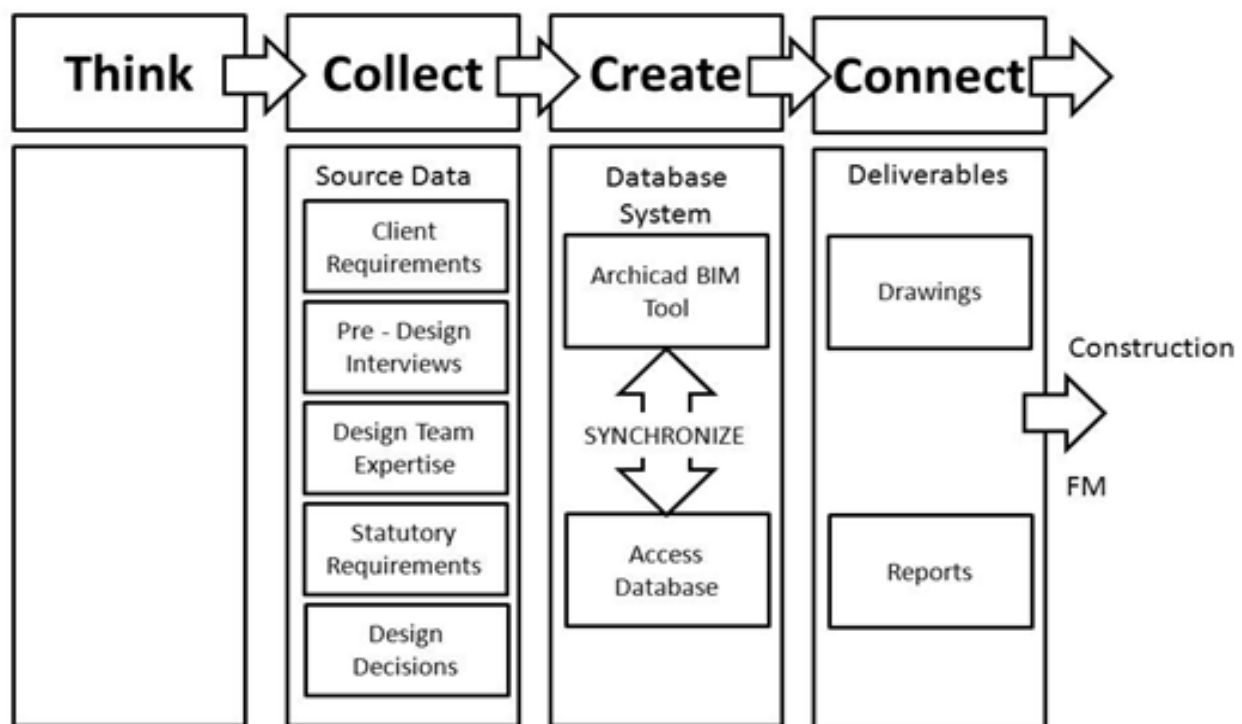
Think

Collect

Create

Connect

Source Data

Client Requirements

Pre - Design Interviews

Design Team Expertise

Statutory Requirements

Design Decisions

Database System

Archicad BIM Tool

SYNCHRONIZE

Access Database

Deliverables

Drawings

Reports

Construction

FM